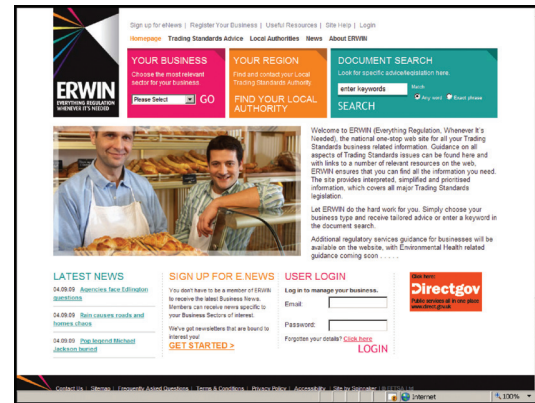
Sign up for eNews | Register Your Business | Useful Resources | Site Help | Login

Homepage Trading Standards Advice Local Authorities News About ERWIN

ERWIN
EVERYTHING REGULATION WHENEVER IT'S NEEDED

YOUR BUSINESS
Choose the most relevant sector for your business
Please Select
GO

YOUR REGION
Find and contact your Local Trading Standards Authority
FIND YOUR LOCAL AUTHORITY

DOCUMENT SEARCH
Look for specific advice/legislation here.
enter keywords
Match
Any word Exact phrase
SEARCH

Welcome to ERWIN (Everything Regulation, Whenever It's Needed), the national one-stop web site for all your Trading Standards business related information. Guidance on all aspects of Trading Standards issues can be found here and with links to a number of relevant resources on the web, ERWIN ensures that you can find all the information you need. The site provides interpreted, simplified and prioritised information, which covers all major Trading Standards legislation.

Let ERWIN do the hard work for you. Simply choose your business type and receive tailored advice or enter a keyword in the document search.

Additional regulatory services guidance for businesses will be available on the website, with Environmental Health related guidance coming soon . . . . . .

LATEST NEWS
04.09.09 Agencies face Edlington questions
04.09.09 Rain causes roads and homes chaos
04.09.09 Pop legend Michael Jackson buried

SIGN UP FOR E.NEWS
You don't have to be a member of ERWIN to receive the latest Business News. Members can receive news specific to your Business Sectors of interest.
We've got newsletters that are bound to interest you!
GET STARTED >

USER LOGIN
Log in to manage your business.
Email:
Password:
Forgotten your details? Click here
LOGIN

Click here
Directgov
Public services all in one place
www.direct.gov.uk

Contact Us | Sitemap | Frequently Asked Questions | Terms & Conditions | Privacy Policy | Accessibility | Site by Spinnaker | © CTSA Ltd

Internet 100%